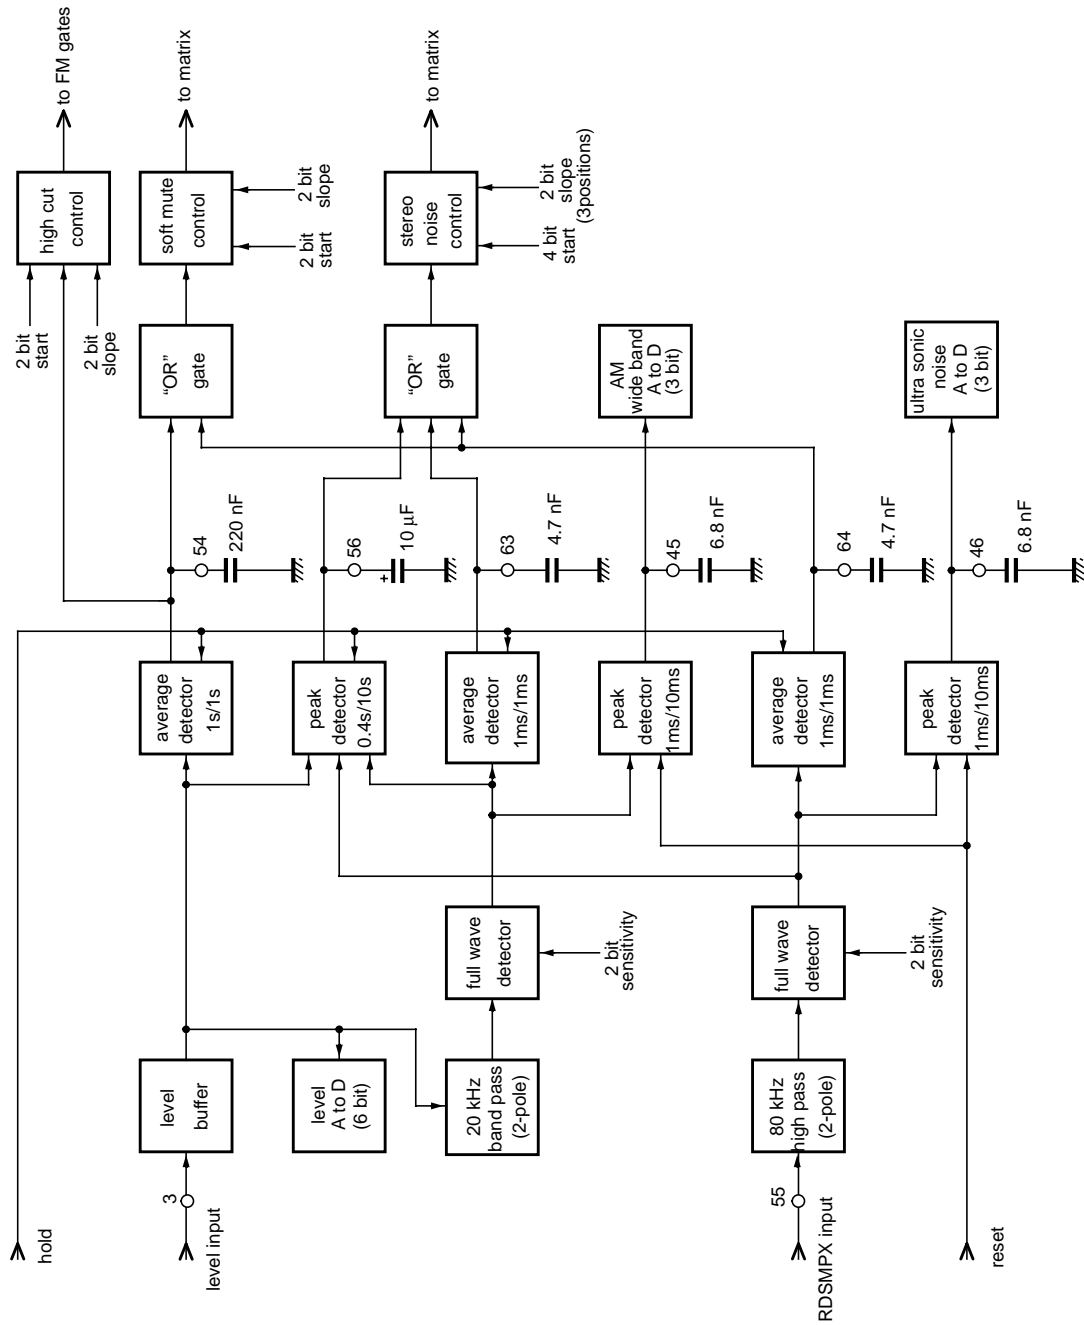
to FM gates

to matrix

to matrix

high cut control

soft mute control

stereo noise control

2 bit start

2 bit slope

2 bit start

2 bit slope

4 bit start

2 bit slope (3positions)

"OR" gate

"OR" gate

AM wide band A to D (3 bit)

ultra sonic noise A to D (3 bit)

54

220 nF

56

10 μF

63

4.7 nF

45

6.8 nF

64

4.7 nF

46

6.8 nF

average detector 1s/1s

peak detector 0.4s/10s

average detector 1ms/1ms

peak detector 1ms/10ms

average detector 1ms/1ms

peak detector 1ms/10ms

full wave detector

2 bit sensitivity

full wave detector

2 bit sensitivity

level buffer

level A to D (6 bit)

20 kHz band pass (2-pole)

80 kHz high pass (2-pole)

hold

3

level input

55

RDSMPX input

reset